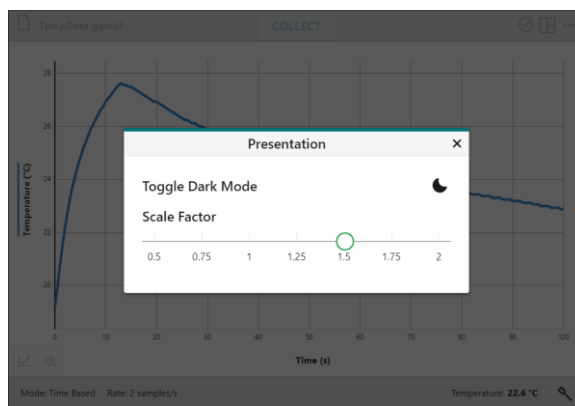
TempData.gambl

COLLECT

28

26

24

22

20

Temperature (°C)

0 10 20 30 40 50 60 70 80 90 100

Time (s)

Presentation

×

Toggle Dark Mode

Scale Factor

0.5 0.75 1 1.25 1.5 1.75 2

Mode: Time Based Rate: 2 samples/s

Temperature: 22.6 °C